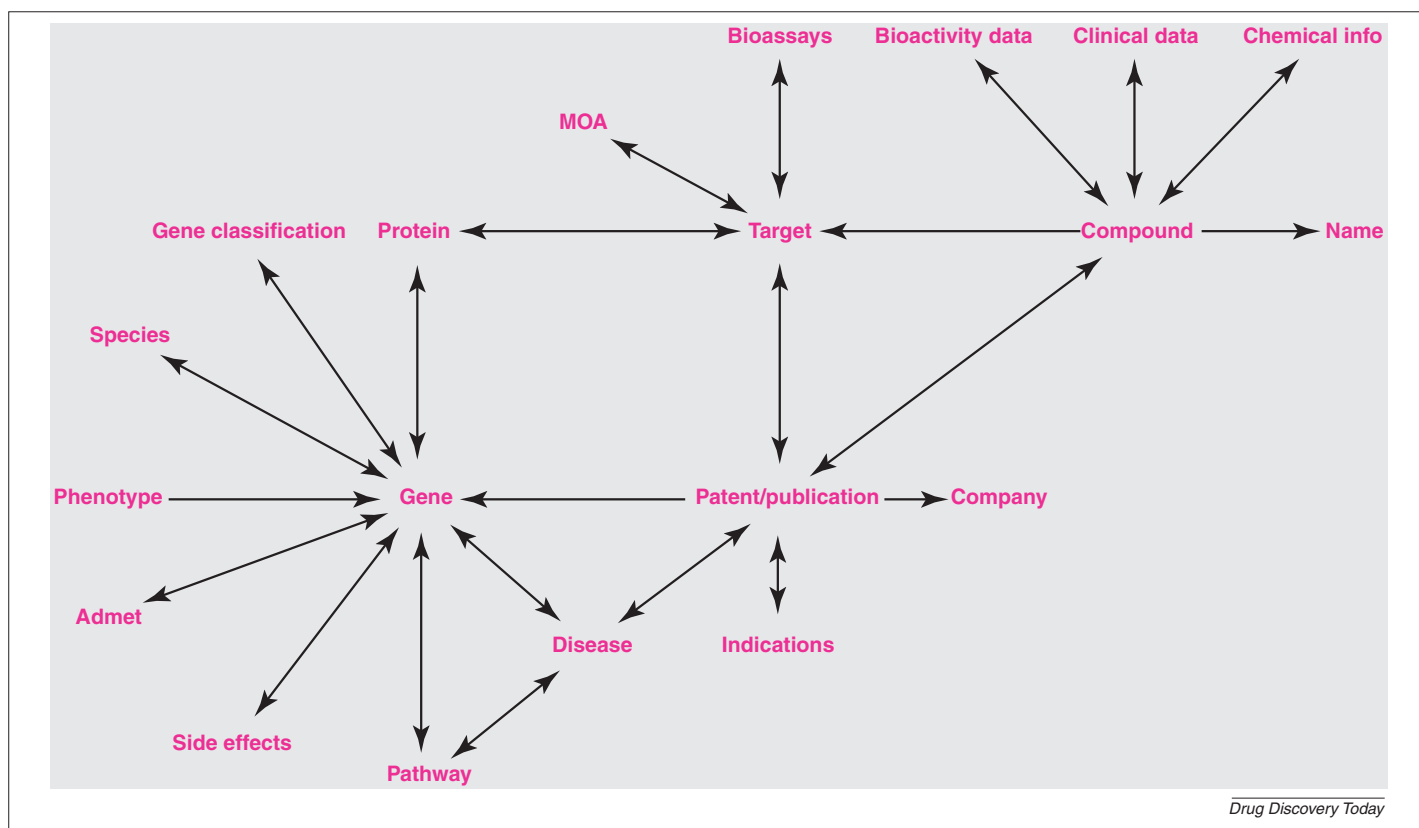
Bioassays

Bioactivity data

Clinical data

Chemical info

MOA

Gene classification

Protein

Target

Compound

Name

Species

Phenotype

Gene

Patent/publication

Company

Admet

Disease

Indications

Side effects

Pathway

Drug Discovery Today